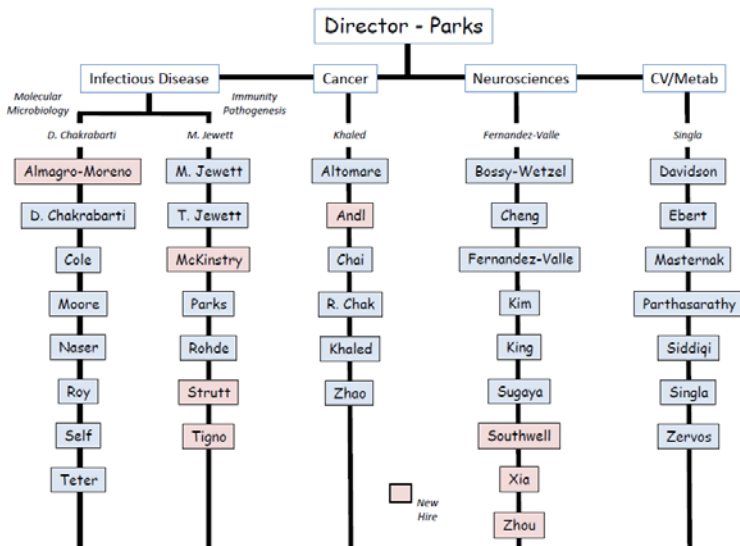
Director - Parks

Infectious Disease

Cancer

Neurosciences

CV/Metab

Molecular Microbiology

Immunity Pathogenesis

D. Chakrabarti

Almagro-Moreno

D. Chakrabarti

Cole

Moore

Naser

Roy

Self

Teter

M. Jewett

M. Jewett

T. Jewett

McKinstry

Parks

Rohde

Strutt

Tigno

Khaled

Altomare

Andl

Chai

R. Chak

Khaled

Zhao

Fernandez-Valle

Bossy-Wetzel

Cheng

Fernandez-Valle

Kim

King

Sugaya

Southwell

Xia

Zhou

Singla

Davidson

Ebert

Masternak

Parthasarathy

Siddiqi

Singla

Zervos

New Hire